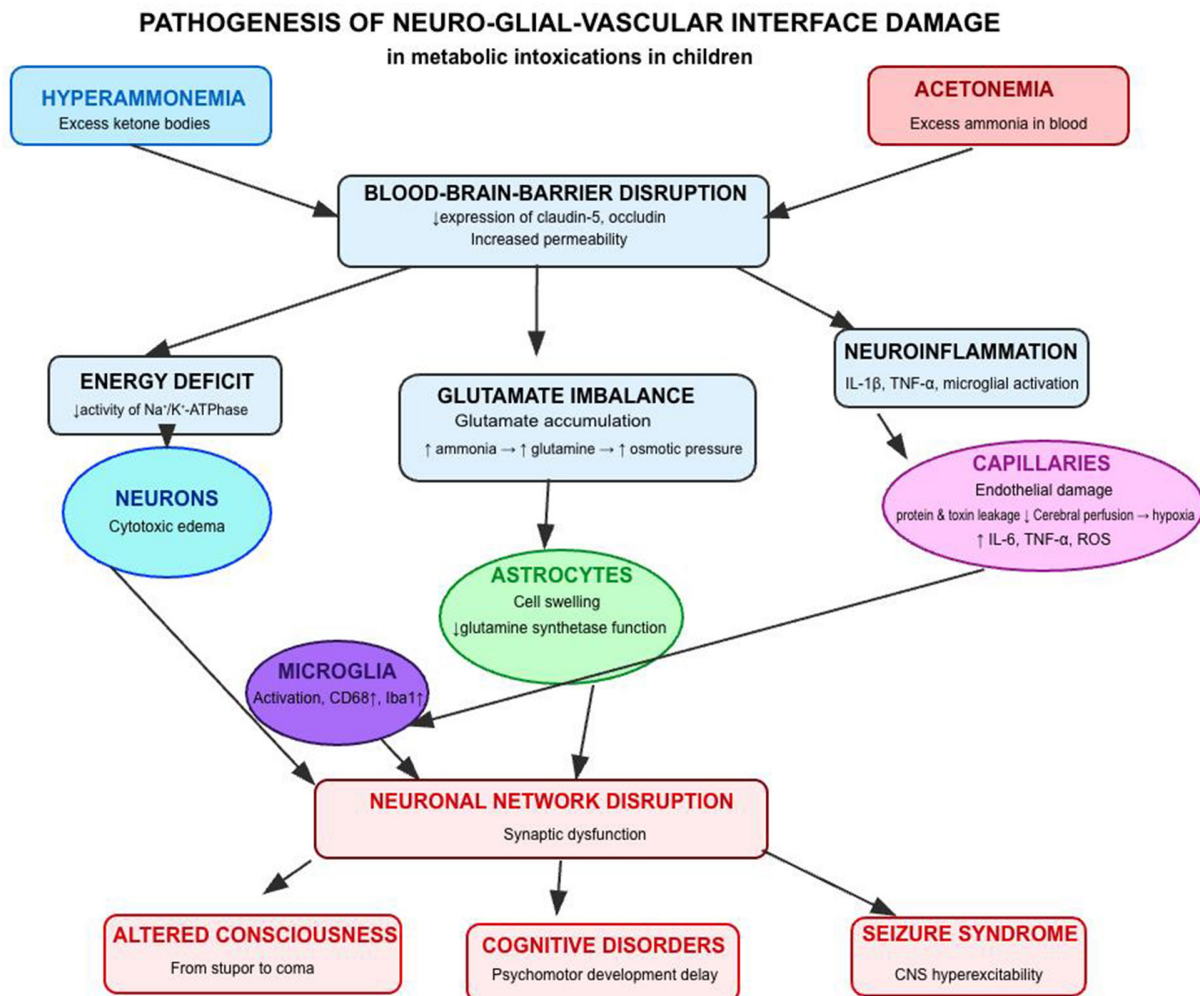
PATHOGENESIS OF NEURO-GLIAL-VASCULAR INTERFACE DAMAGE

in metabolic intoxications in children

HYPERAMMONEMIA
Excess ketone bodies

ACETONEMIA
Excess ammonia in blood

BLOOD-BRAIN-BARRIER DISRUPTION
↓expression of claudin-5, occludin
Increased permeability

ENERGY DEFICIT
↓activity of $Na^+/K^+$-ATPhase

GLUTAMATE IMBALANCE
Glutamate accumulation
↑ ammonia → ↑ glutamine → ↑ osmotic pressure

NEUROINFLAMMATION
IL-1β, TNF-α, microglial activation

NEURONS
Cytotoxic edema

CAPILLARIES
Endothelial damage
protein & toxin leakage ↓ Cerebral perfusion → hypoxia
↑ IL-6, TNF-α, ROS

ASTROCYTES
Cell swelling
↓glutamine synthetase function

MICROGLIA
Activation, CD68↑, Iba1↑

NEURONAL NETWORK DISRUPTION
Synaptic dysfunction

ALTERED CONSCIOUSNESS
From stupor to coma

COGNITIVE DISORDERS
Psychomotor development delay

SEIZURE SYNDROME
CNS hyperexcitability